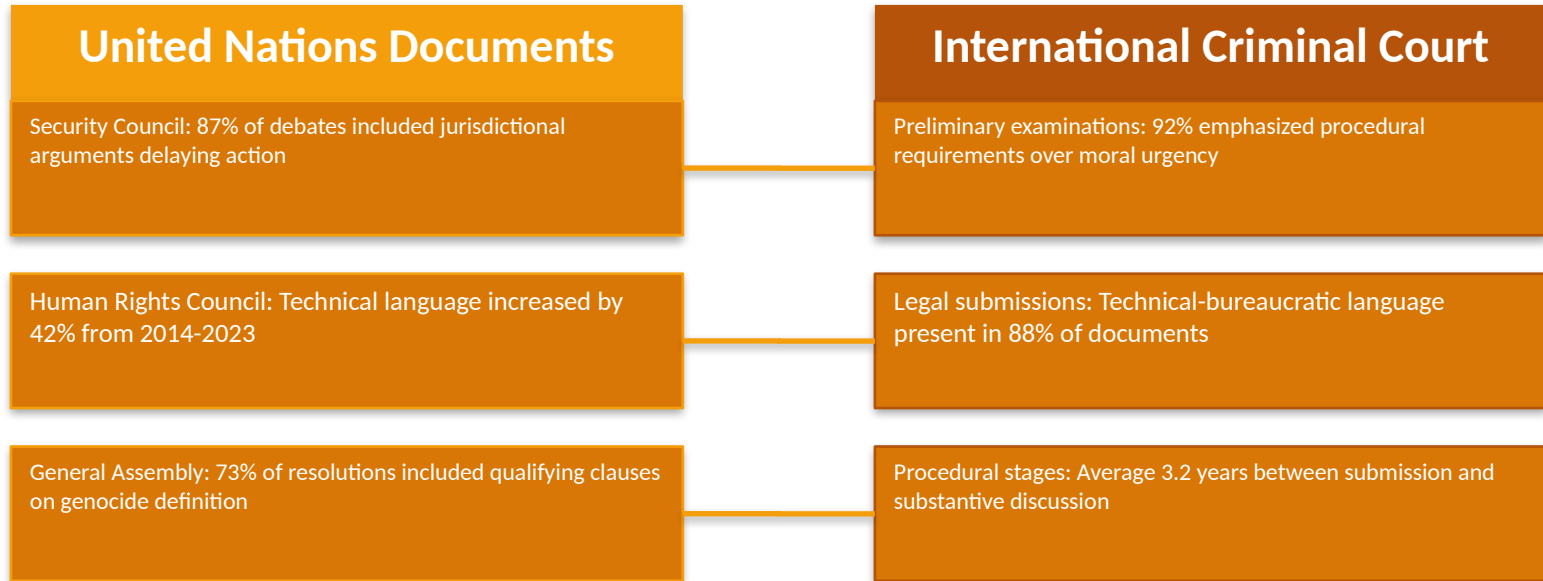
United Nations Documents

Security Council: 87% of debates included jurisdictional arguments delaying action

Human Rights Council: Technical language increased by 42% from 2014-2023

General Assembly: 73% of resolutions included qualifying clauses on genocide definition

International Criminal Court

Preliminary examinations: 92% emphasized procedural requirements over moral urgency

Legal submissions: Technical-bureaucratic language present in 88% of documents

Procedural stages: Average 3.2 years between submission and substantive discussion